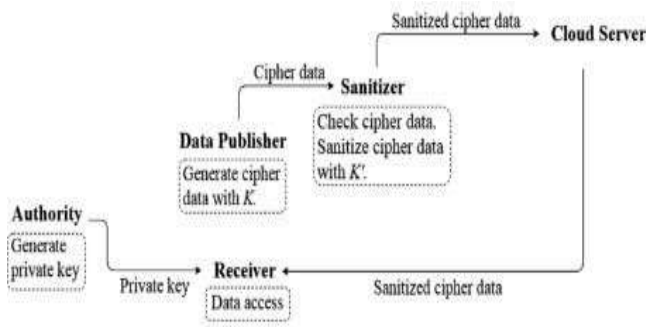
Sanitized cipher data

Cloud Server

Cipher data

Sanitizer

Check cipher data. Sanitize cipher data with $K'$.

Data Publisher

Generate cipher data with $K$.

Authority

Generate private key

Private key

Receiver

Data access

Sanitized cipher data